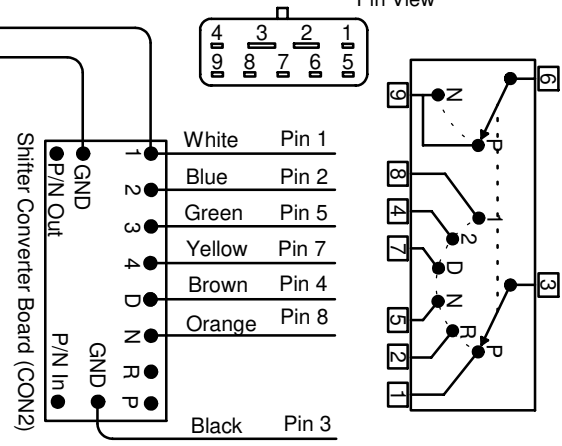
Pin View

4 3 2 1
9 8 7 6 5

GND
P/N Out
1
2
3
4
D
N
R
P
GND
P/N In
Shifter Converter Board (CON2)

White Pin 1
Blue Pin 2
Green Pin 5
Yellow Pin 7
Brown Pin 4
Orange Pin 8
Black Pin 3

9
N
P
6
8
1
4
2
7
D
N
3
5
R
2
P
1